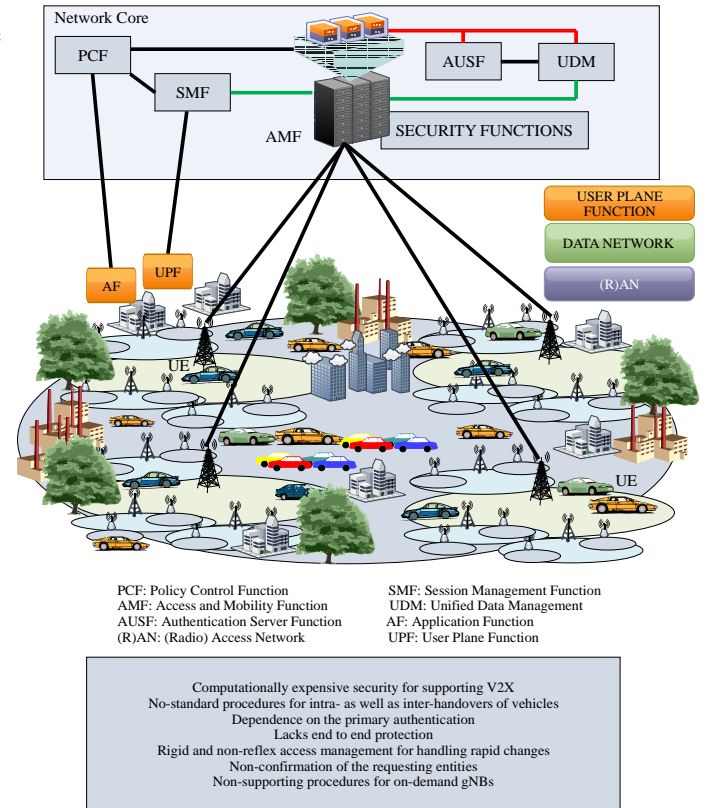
Network Core

PCF

SMF

AUSF

UDM

AMF

SECURITY FUNCTIONS

USER PLANE FUNCTION

DATA NETWORK

(R)AN

AF

UPF

UE

UE

PCF: Policy Control Function
AMF: Access and Mobility Function
AUSF: Authentication Server Function
(R)AN: (Radio) Access Network

SMF: Session Management Function
UDM: Unified Data Management
AF: Application Function
UPF: User Plane Function

Computationally expensive security for supporting V2X
No-standard procedures for intra- as well as inter-handovers of vehicles
Dependence on the primary authentication
Lacks end to end protection
Rigid and non-reflex access management for handling rapid changes
Non-confirmation of the requesting entities
Non-supporting procedures for on-demand gNBs